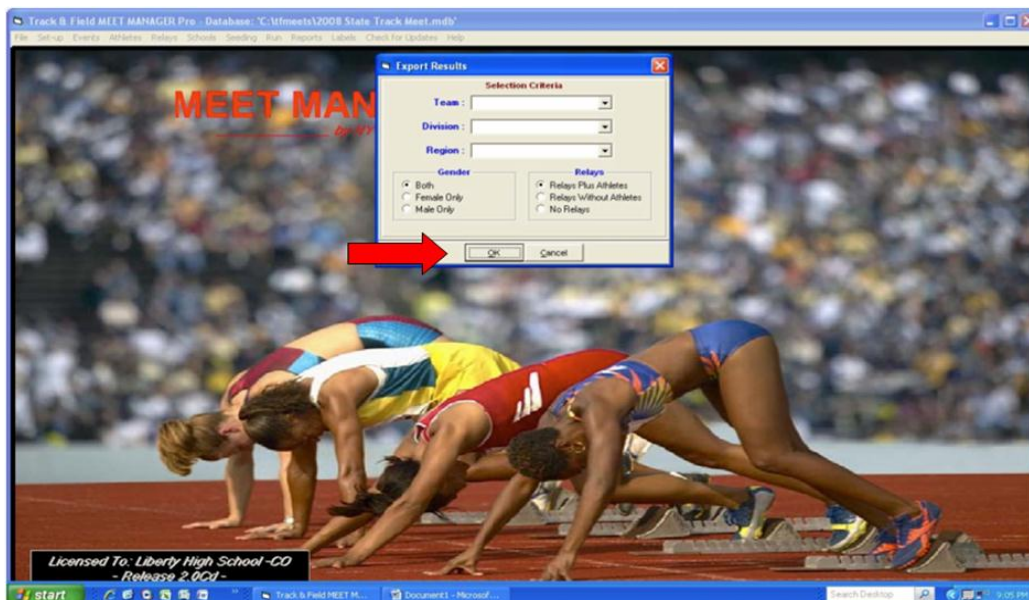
Track & Field MEET MANAGER Pro - Database: 'C:\tfmeets\2008 State Track Meet.mdb'

File Set-up Events Athletes Relays Schools Seeding Run Reports Labels Check For Updates Help

MEET MAN

by HY

Export Results

Selection Criteria

Team :

Division :

Region :

Gender

Both
Female Only
Male Only

Relays

Relays Plus Athletes
Relays Without Athletes
No Relays

OK Cancel

Licensed To: Liberty High School -CO
- Release 2.0Cd -

start

Track & Field MEET M...

Document1 - Microsof...

Search Desktop

9:05 PM